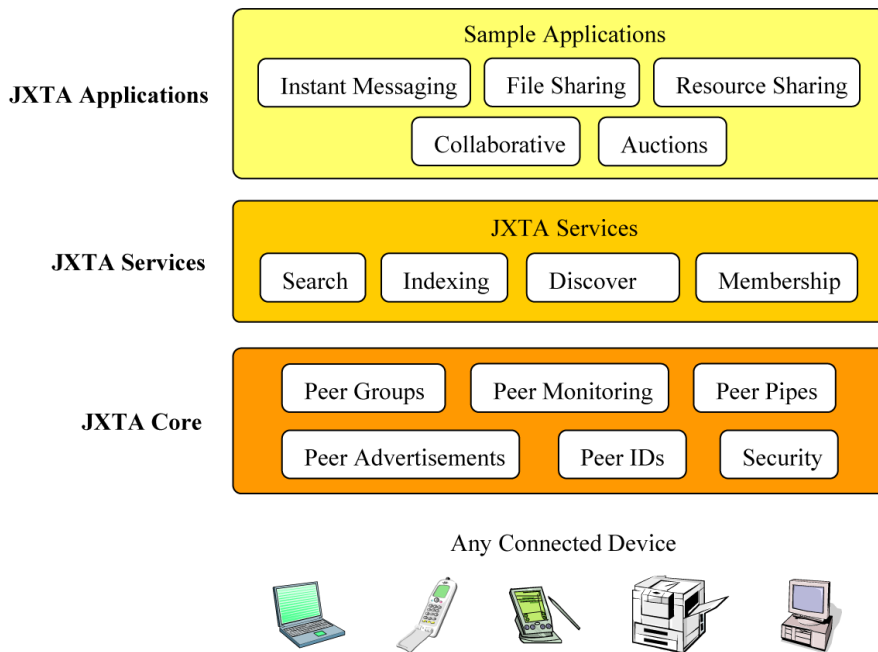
JXTA Applications

Sample Applications

Instant Messaging

File Sharing

Resource Sharing

Collaborative

Auctions

JXTA Services

JXTA Services

Search

Indexing

Discover

Membership

JXTA Core

Peer Groups

Peer Monitoring

Peer Pipes

Peer Advertisements

Peer IDs

Security

Any Connected Device